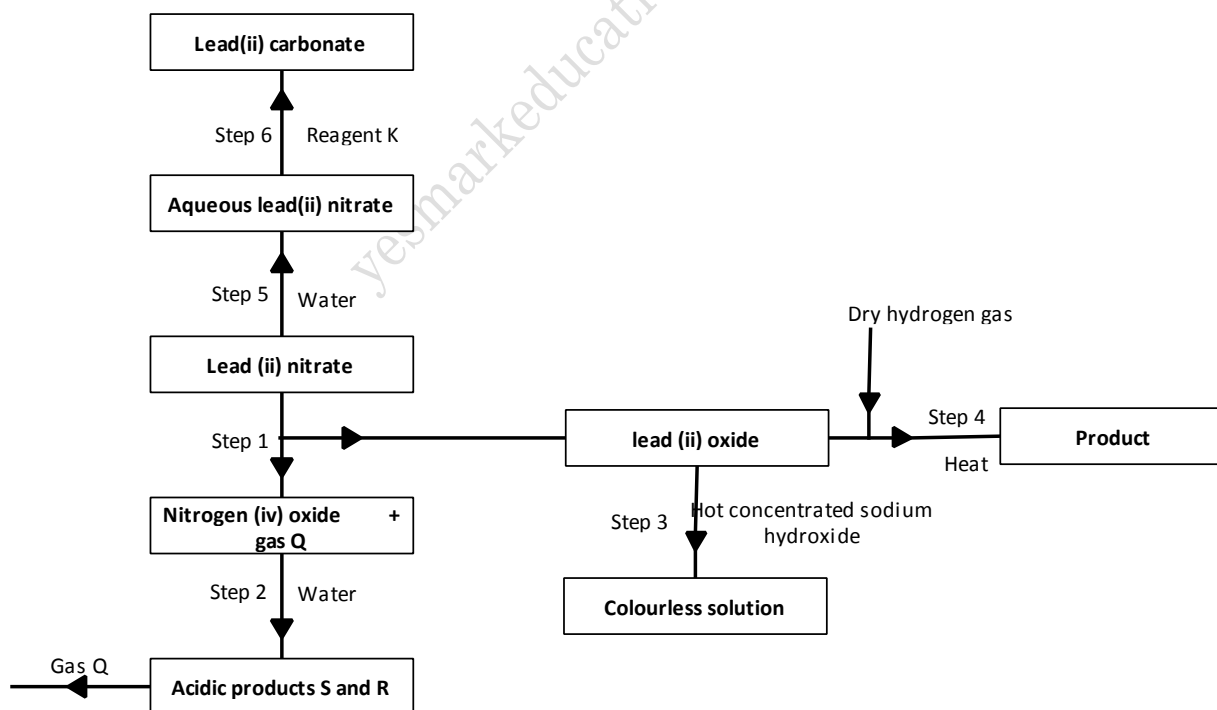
Lead(ii) carbonate

Step 6 Reagent K

Aqueous lead(ii) nitrate

Step 5 Water

Dry hydrogen gas

Lead (ii) nitrate

Step 1

lead (ii) oxide

Step 4

Heat

Product

Nitrogen (iv) oxide + gas Q

Step 3

Hot concentrated sodium hydroxide

Step 2 Water

Colourless solution

Gas Q

Acidic products S and R

yesmarkeducation